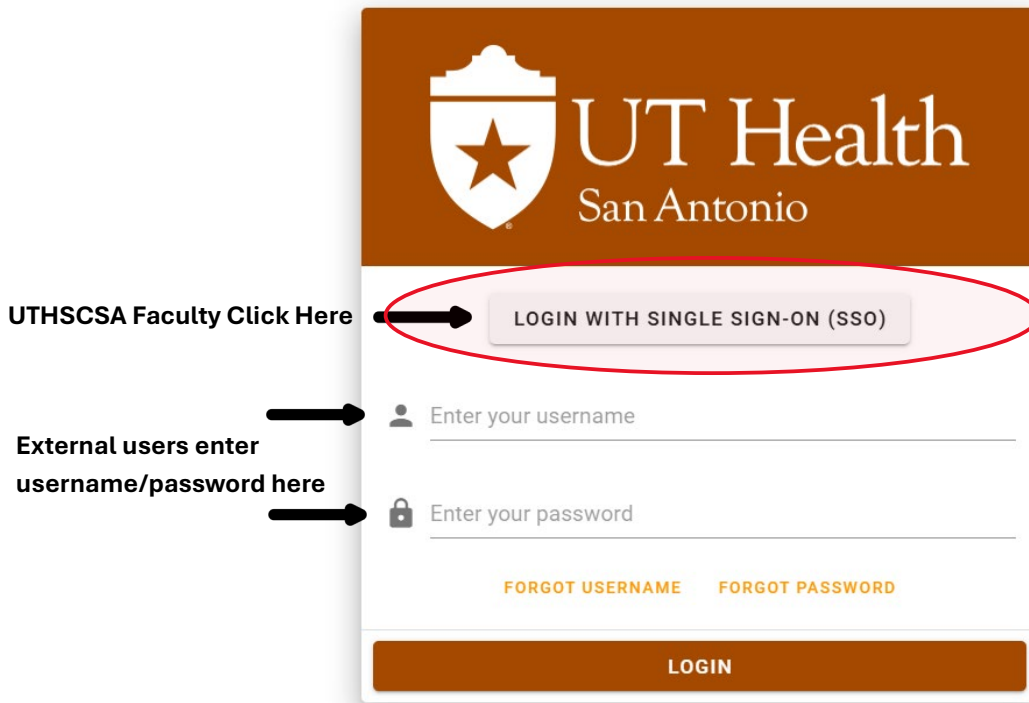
UT Health
San Antonio

UTHSCSA Faculty Click Here

LOGIN WITH SINGLE SIGN-ON (SSO)

External users enter username/password here

Enter your username

Enter your password

FORGOT USERNAME FORGOT PASSWORD

LOGIN